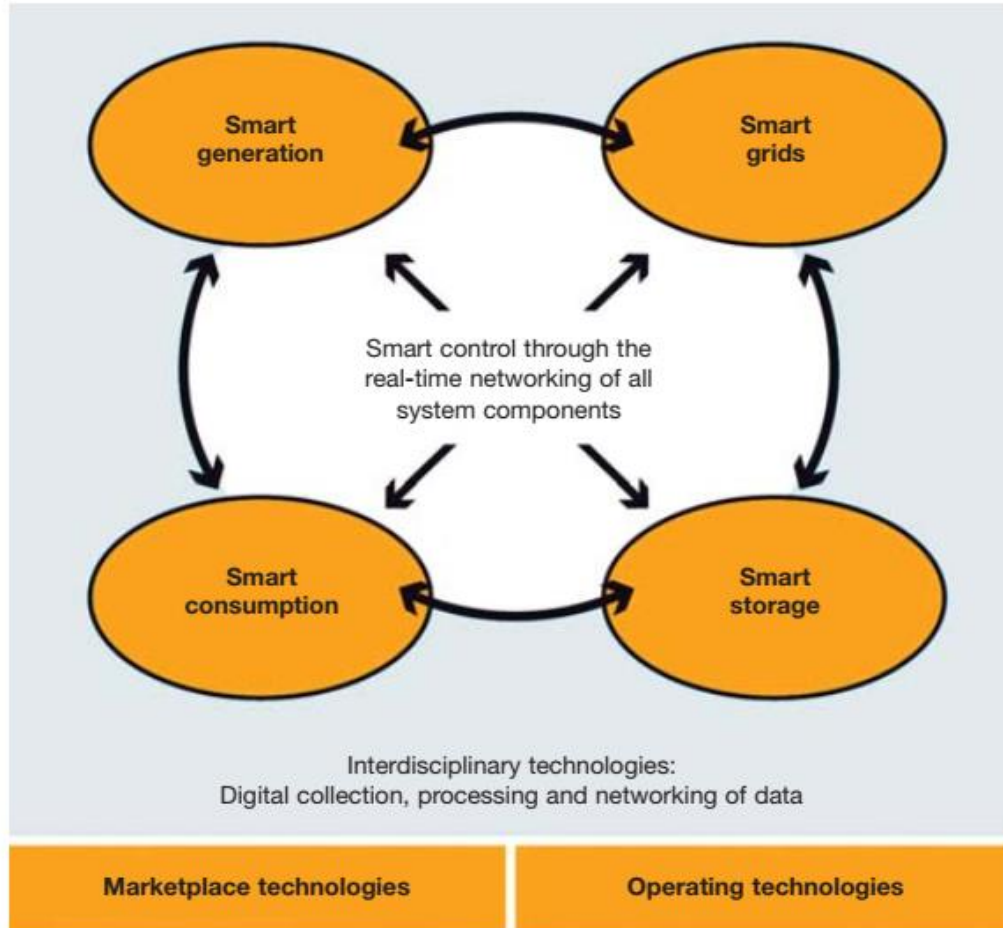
Smart generation

Smart grids

Smart control through the real-time networking of all system components

Smart consumption

Smart storage

Interdisciplinary technologies:
Digital collection, processing and networking of data

Marketplace technologies

Operating technologies